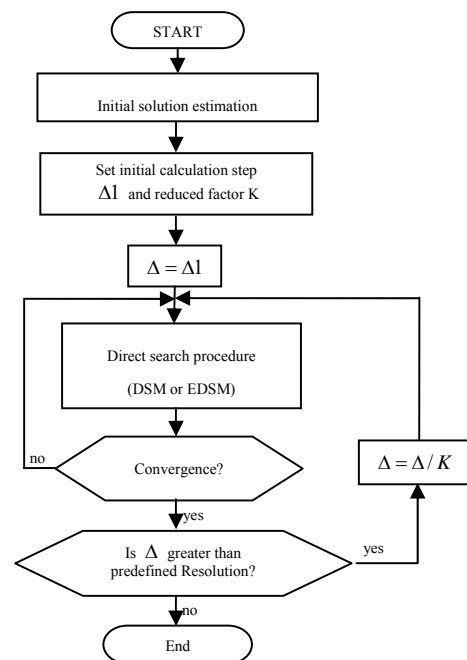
START

Initial solution estimation

Set initial calculation step $\Delta 1$ and reduced factor K

$\Delta = \Delta 1$

Direct search procedure

(DSM or EDSM)

no

Convergence?

$\Delta = \Delta / K$

yes

Is $\Delta$ greater than predefined Resolution?

yes

no

End